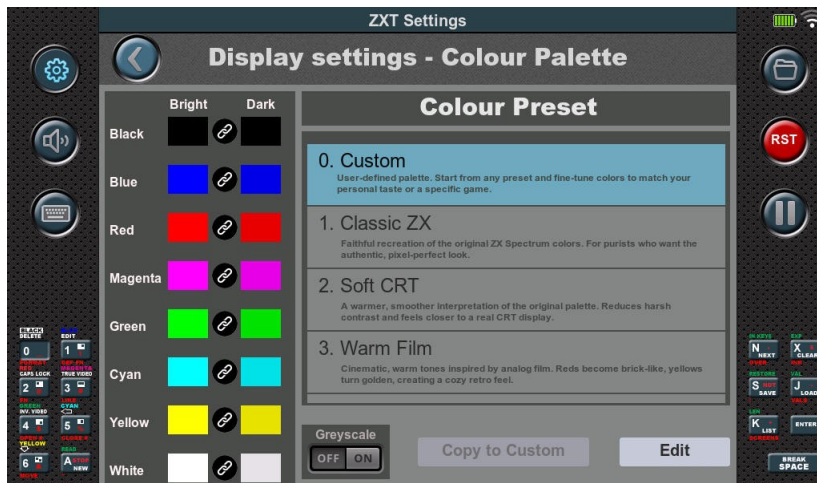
ZXT Settings

Display settings - Colour Palette

RST

| | Bright | Dark |
|---|---|---|
| Black | | |
| Blue | | |
| Red | | |
| Magenta | | |
| Green | | |
| Cyan | | |
| Yellow | | |
| White | | |

Colour Preset

0. Custom
User-defined palette. Start from any preset and fine-tune colors to match your personal taste or a specific game.

1. Classic ZX
Faithful recreation of the original ZX Spectrum colors. For purists who want the authentic, pixel-perfect look.

2. Soft CRT
A warmer, smoother interpretation of the original palette. Reduces harsh contrast and feels closer to a real CRT display.

3. Warm Film
Cinematic, warm tones inspired by analog film. Reds become brick-like, yellows turn golden, creating a cozy retro feel.

Greyscale
OFF ON

Copy to Custom

Edit

BLACK DELETE
EDIT
0
1
CAPS LOCK
TRUE VIDEO
2
3
INV. VIDEO
4
5
YELLOW
6
A
NEW

N
NEXT
X
CLEAR
S
SAVE
J
LOAD
K
LIST
ENTER
BREAK SPACE